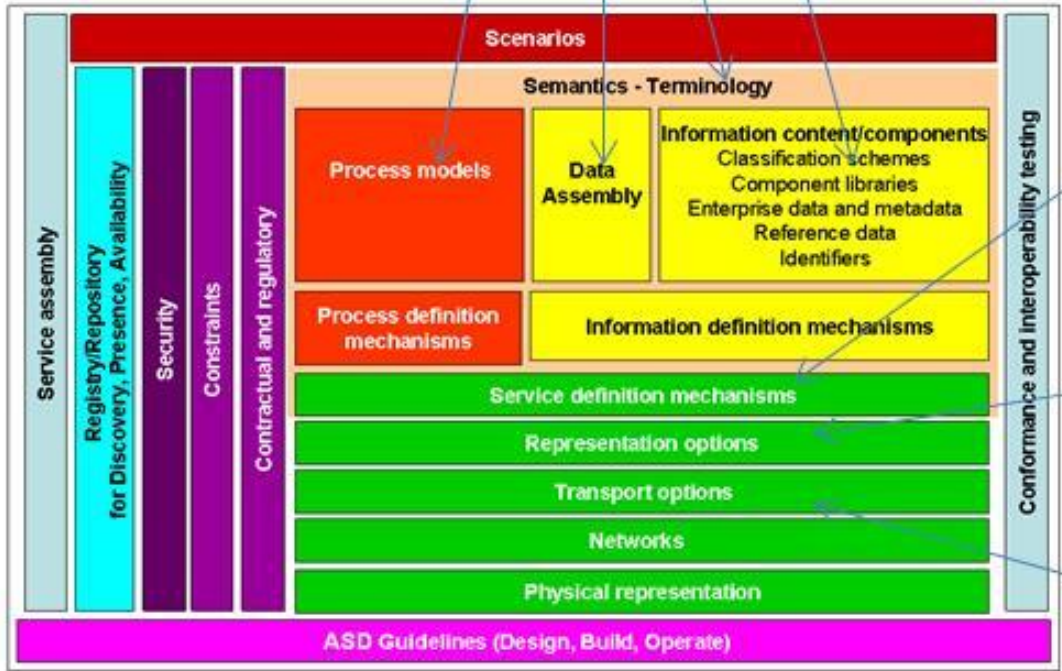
Scenarios

Service assembly

Registry/Repository for Discovery, Presence, Availability

Security

Constraints

Contractual and regulatory

Semantics - Terminology

Process models

Data Assembly

Information content/components
Classification schemes
Component libraries
Enterprise data and metadata
Reference data
Identifiers

Process definition mechanisms

Information definition mechanisms

Service definition mechanisms

Representation options

Transport options

Networks

Physical representation

Conformance and interoperability testing

ASD Guidelines (Design, Build, Operate)